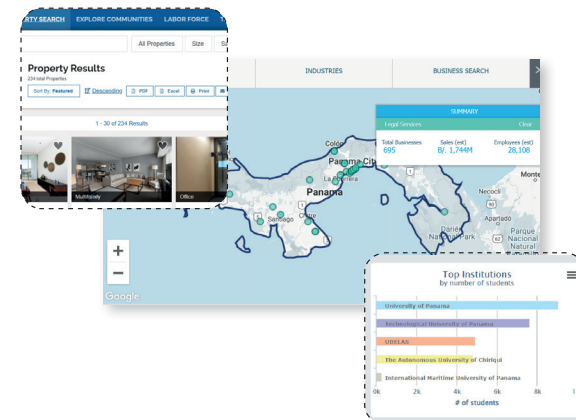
RTY SEARCH EXPLORE COMMUNITIES LABOR FORCE

All Properties Size

Property Results

234 Total Properties

Sort By: Featured Descending PDF Excel Print

1 - 30 of 234 Results

Multifamily Office

INDUSTRIES BUSINESS SEARCH

SUMMARY

Legal Services Clear

Total Businesses 695 Sales (est) B/. 1,744M Employees (est) 28,108

Colón Panama City La Chorrera Panama Santiago Chitré Necocli Turbo Darién National Park Parque Nacional Las Orquídeas

+
−

Google

Top Institutions
by number of students

University of Panama
Technological University of Panama
UDELAS
The Autonomous University of Chiriquí
International Maritime University of Panama

0k 2k 4k 6k 8k

# of students